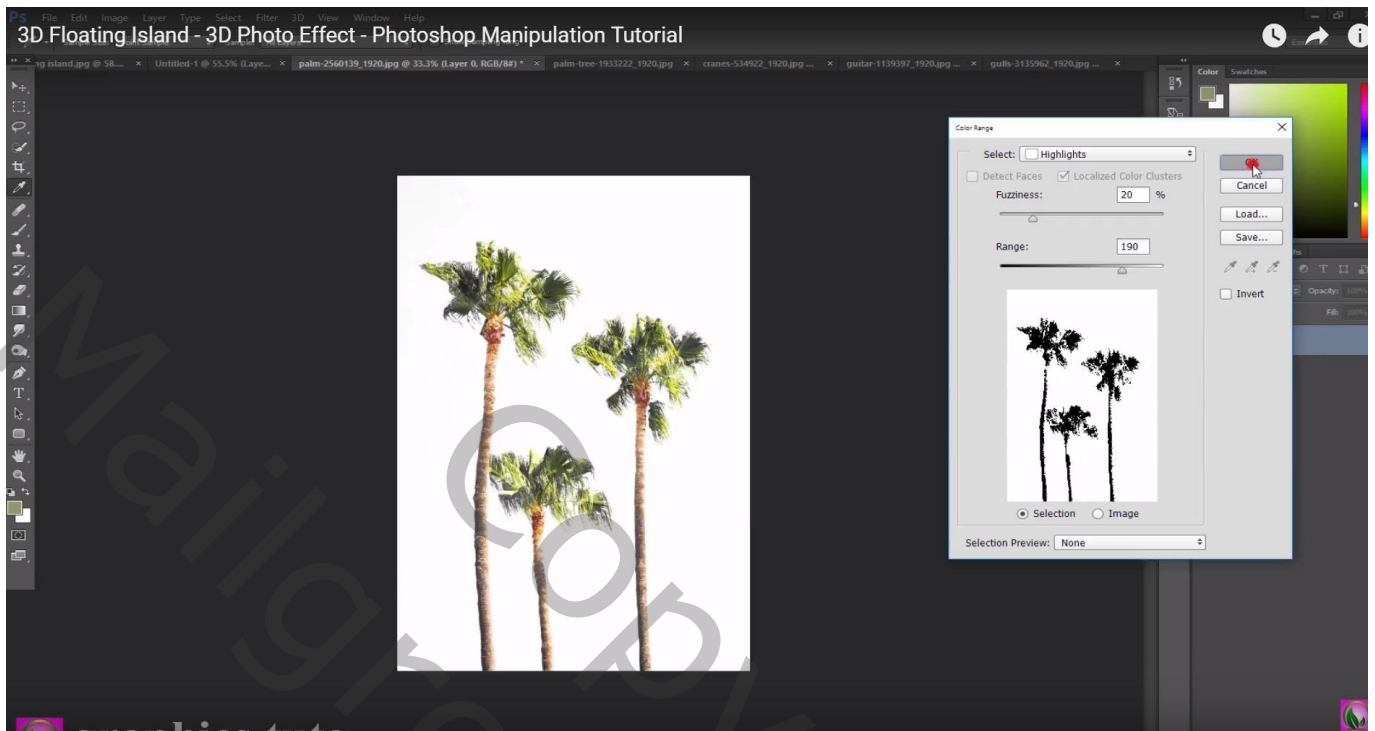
Ps File Edit Image Layer Type Select Filter 3D View Window Help

3D Floating Island - 3D Photo Effect - Photoshop Manipulation Tutorial

ng island.jpg @ 58.... × Untitled-1 @ 55.5% (Laye... × palm-2560139_1920.jpg @ 33.3% (Layer 0, RGB/8#) * × palm-tree-1933222_1920.jpg × cranes-534922_1920.jpg ... × guitar-1139397_1920.jpg ... × gulls-3135962_1920.jpg ... ×

Color Swatches

Color Range

Select: Highlights

Detect Faces Localized Color Clusters

Fuzziness: 20 %

Range: 190

OK
Cancel
Load...
Save...

Invert

Selection Image

Selection Preview: None

Opacity: 100%
Fill: 100%

Maligra Copy